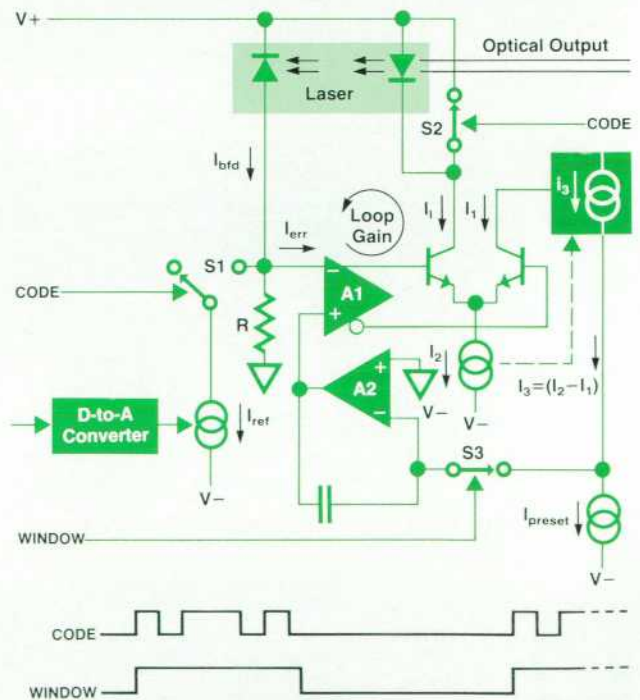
V+

Optical Output

Laser

S2

CODE

$I_{bfd}$

$I_3$

$I_{err}$

Loop Gain

$I_1$

$I_1$

S1

CODE

A1

R

$I_2$

A2

V−

V−

$I_3 = (I_2 - I_1)$

D-to-A Converter

$I_{ref}$

V−

S3

$I_{preset}$

WINDOW

V−

CODE

WINDOW